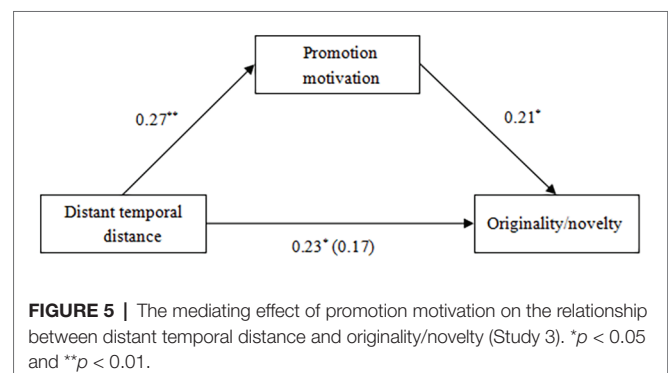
Promotion motivation

$0.27^{**}$

$0.21^{*}$

Distant temporal distance

Originality/novelty

$0.23^{*}$ (0.17)

**FIGURE 5** | The mediating effect of promotion motivation on the relationship between distant temporal distance and originality/novelty (Study 3). $^{*}p < 0.05$ and $^{**}p < 0.01$.